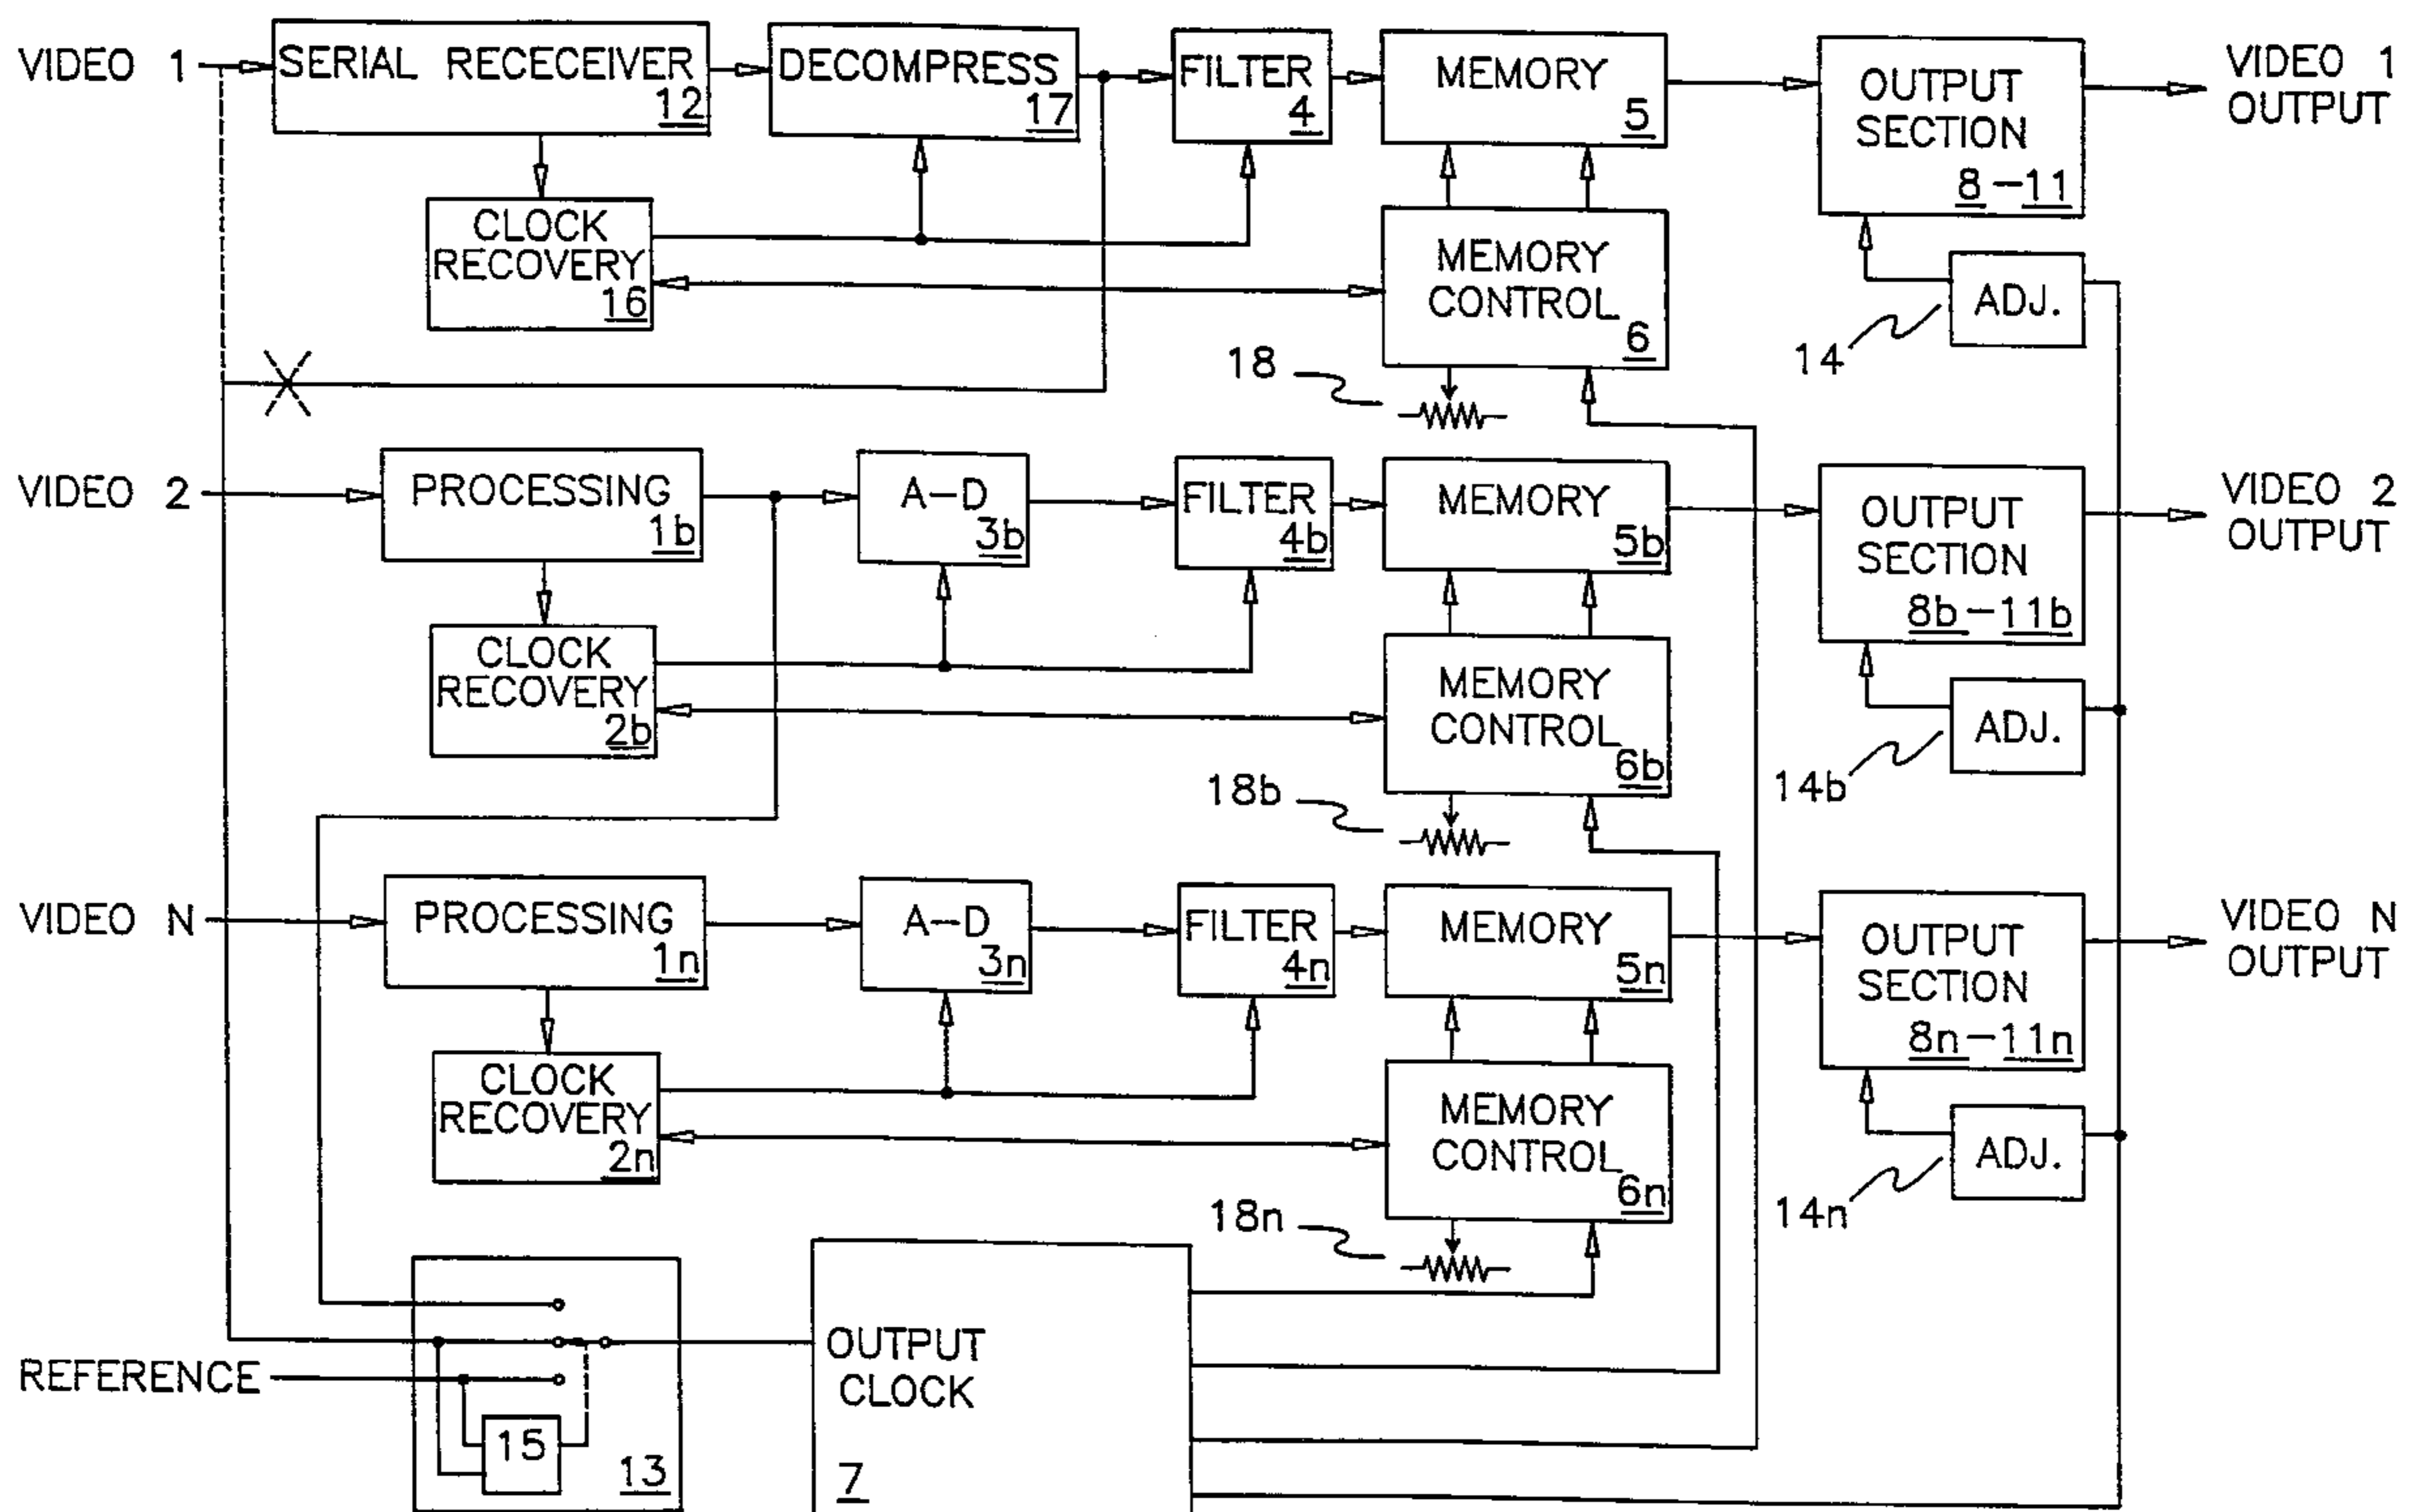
VIDEO 1
SERIAL RECECEIVER 12
DECOMPRESS 17
FILTER 4
MEMORY 5
OUTPUT SECTION 8 – 11
VIDEO 1 OUTPUT
CLOCK RECOVERY 16
MEMORY CONTROL 6
ADJ.
14
18
VIDEO 2
PROCESSING 1b
A–D 3b
FILTER 4b
MEMORY 5b
OUTPUT SECTION 8b – 11b
VIDEO 2 OUTPUT
CLOCK RECOVERY 2b
MEMORY CONTROL 6b
ADJ.
14b
18b
VIDEO N
PROCESSING 1n
A–D 3n
FILTER 4n
MEMORY 5n
OUTPUT SECTION 8n – 11n
VIDEO N OUTPUT
CLOCK RECOVERY 2n
MEMORY CONTROL 6n
ADJ.
14n
18n
REFERENCE
15
13
OUTPUT CLOCK
7